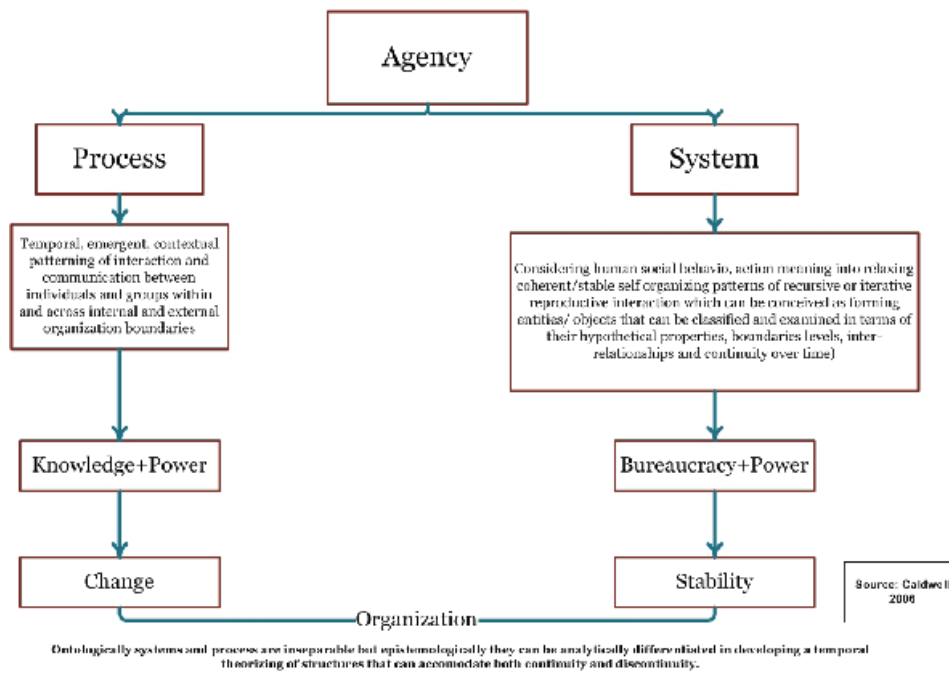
Agency

Process

System

Temporal, emergent, contextual patterning of interaction and communication between individuals and groups within and across internal and external organization boundaries

Considering human social behavio, action meaning into relaxing coherent/stable self organizing patterns of recursive or iterative reproductive interaction which can be conceived as forming entities/ objects that can be classified and examined in terms of their hypothetical properties, boundaries levels, inter-relationships and continuity over time)

Knowledge+Power

Bureaucracy+Power

Change

Stability

Source: Caldwell 2006

Organization

Ontologically systems and process are inseparable but epistemologically they can be analytically differentiated in developing a temporal theorizing of structures that can accomodate both continuity and discontinuity.